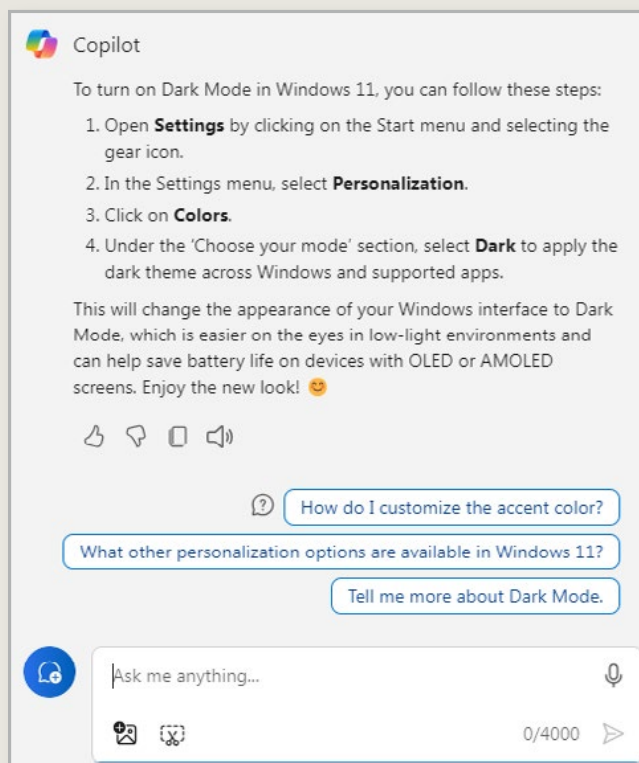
Copilot

To turn on Dark Mode in Windows 11, you can follow these steps:

1. Open **Settings** by clicking on the Start menu and selecting the gear icon.
2. In the Settings menu, select **Personalization**.
3. Click on **Colors**.
4. Under the 'Choose your mode' section, select **Dark** to apply the dark theme across Windows and supported apps.

This will change the appearance of your Windows interface to Dark Mode, which is easier on the eyes in low-light environments and can help save battery life on devices with OLED or AMOLED screens. Enjoy the new look! 😊

How do I customize the accent color?

What other personalization options are available in Windows 11?

Tell me more about Dark Mode.

Ask me anything...

0/4000